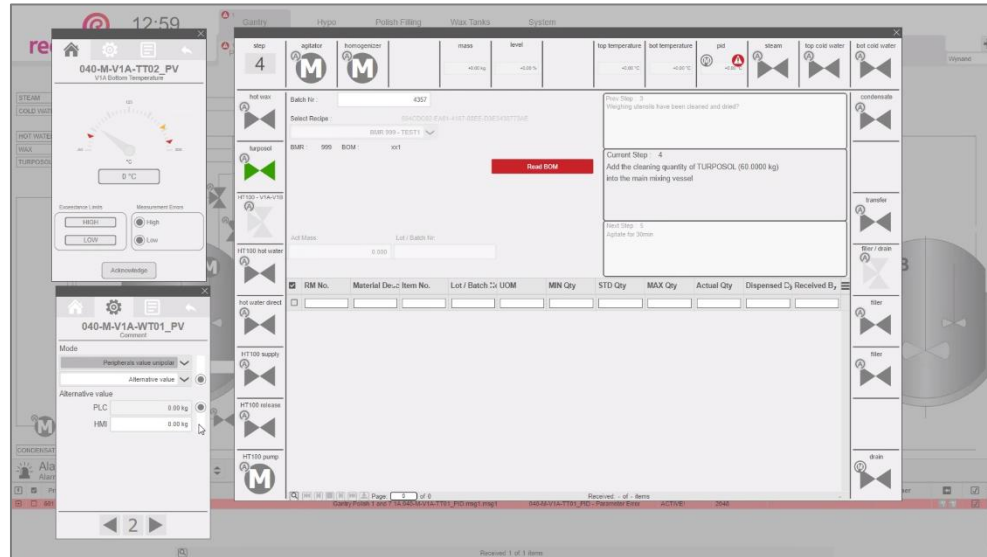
12:59

Gantry Hypo Polish Filling Wax Tanks System

040-M-V1A-TT02_PV
V1A Bottom Temperature

0 °C

Exceedance Limits
HIGH
LOW

Measurement Errors
High
Low

Acknowledge

040-M-V1A-WT01_PV
Comment

Mode
Peripherals value unipolar
Alternative value
Alternative value
PLC 0.00 kg
HMI 0.00 kg

2

STEAM
COLD WATER
HOT WATER
WAX
TURPOSOL
CONDENSATE

step
4

agitator
homogenizer
mass
level
top temperature
bot temperature
pid
steam
top cold water
bot cold water

hot wax
turposol
HT100 - V1A-V10
HT100 hot water
hot water direct
HT100 supply
HT100 release
HT100 pump

condensate
transfer
filler / drain
filler
filler
drain

Batch Nr: 4357
Select Recipe
BMR 999 - TEST1
BMR 999 BOM xx1

Read BOM

Act Mass
0.000
Lot / Batch Nr.

Prev Step: 3
Weighing utensils have been cleaned and dried?

Current Step: 4
Add the cleaning quantity of TURPOSOL (60.0000 kg) into the main mixing vessel

Next Step: 5
Agitate for 30min

| | RM No. | Material Desc | Item No. | Lot / Batch Nr | UOM | MIN Qty | STD Qty | MAX Qty | Actual Qty | Dispensed By | Received By |
|---|---|---|---|---|---|---|---|---|---|---|---|

Page 1 of 0
Received: - of - items

Received 1 of 1 item